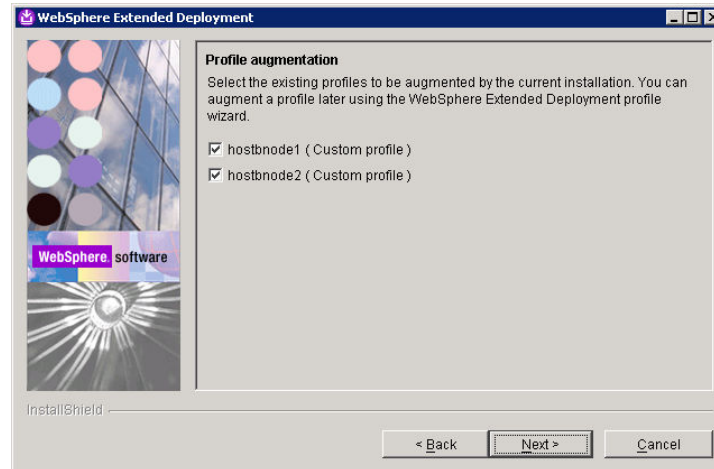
WebSphere Extended Deployment

WebSphere. software

Profile augmentation

Select the existing profiles to be augmented by the current installation. You can augment a profile later using the WebSphere Extended Deployment profile wizard.

☑ hostbnode1 ( Custom profile )

☑ hostbnode2 ( Custom profile )

InstallShield

< Back

Next >

Cancel